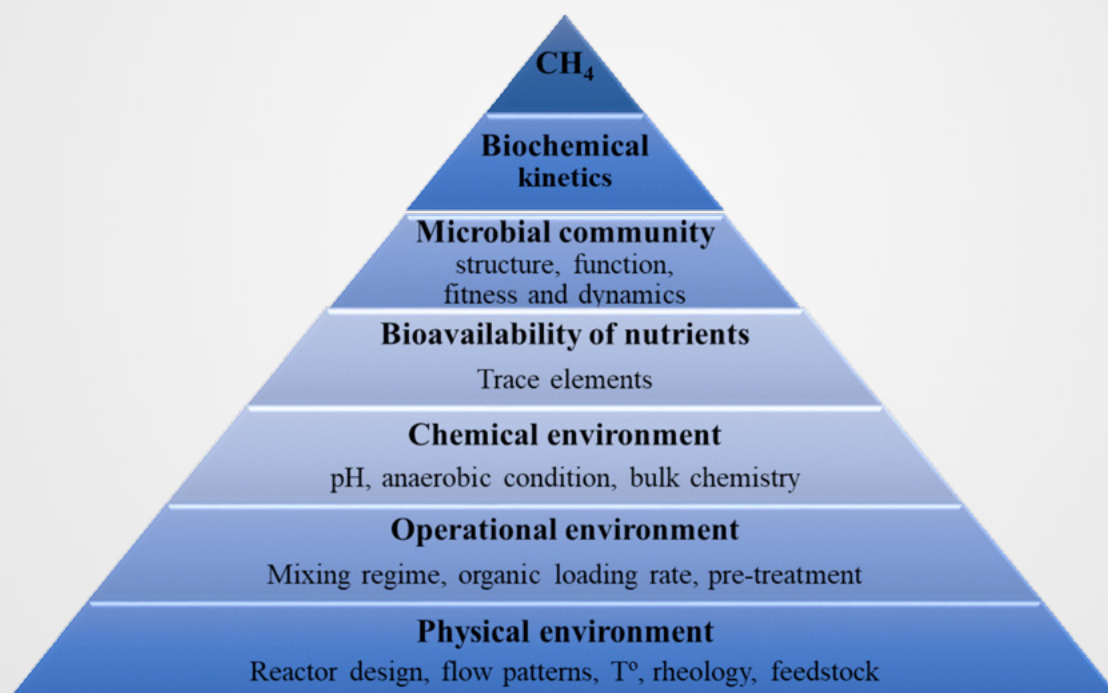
$CH_4$

Biochemical kinetics

Microbial community
structure, function, fitness and dynamics

Bioavailability of nutrients
Trace elements

Chemical environment
pH, anaerobic condition, bulk chemistry

Operational environment
Mixing regime, organic loading rate, pre-treatment

Physical environment
Reactor design, flow patterns, Tº, rheology, feedstock